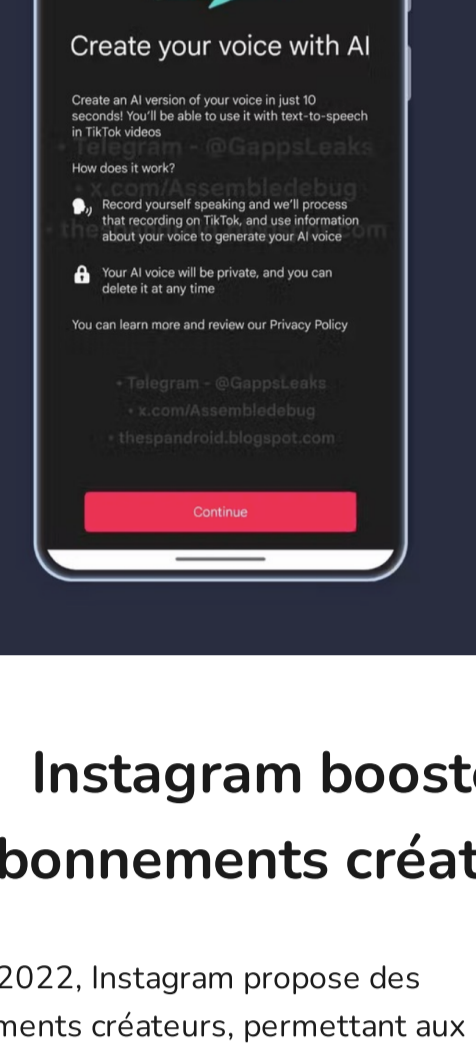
Create your voice with AI

Create an AI version of your voice in just 10 seconds! You'll be able to use it with text-to-speech in TikTok videos

• Telegram - @GappsLeaks

How does it work?

• x.com/Assembledebug

Record yourself speaking and we'll process that recording on TikTok, and use information about your voice to generate your AI voice

• the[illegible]om

Your AI voice will be private, and you can delete it at any time

You can learn more and review our Privacy Policy

• Telegram - @GappsLeaks
• x.com/Assembledebug
• thespandroid.blogspot.com

Continue

Instagram boost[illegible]
bonnements créat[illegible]

2022, Instagram propose des
ments créateurs, permettant aux